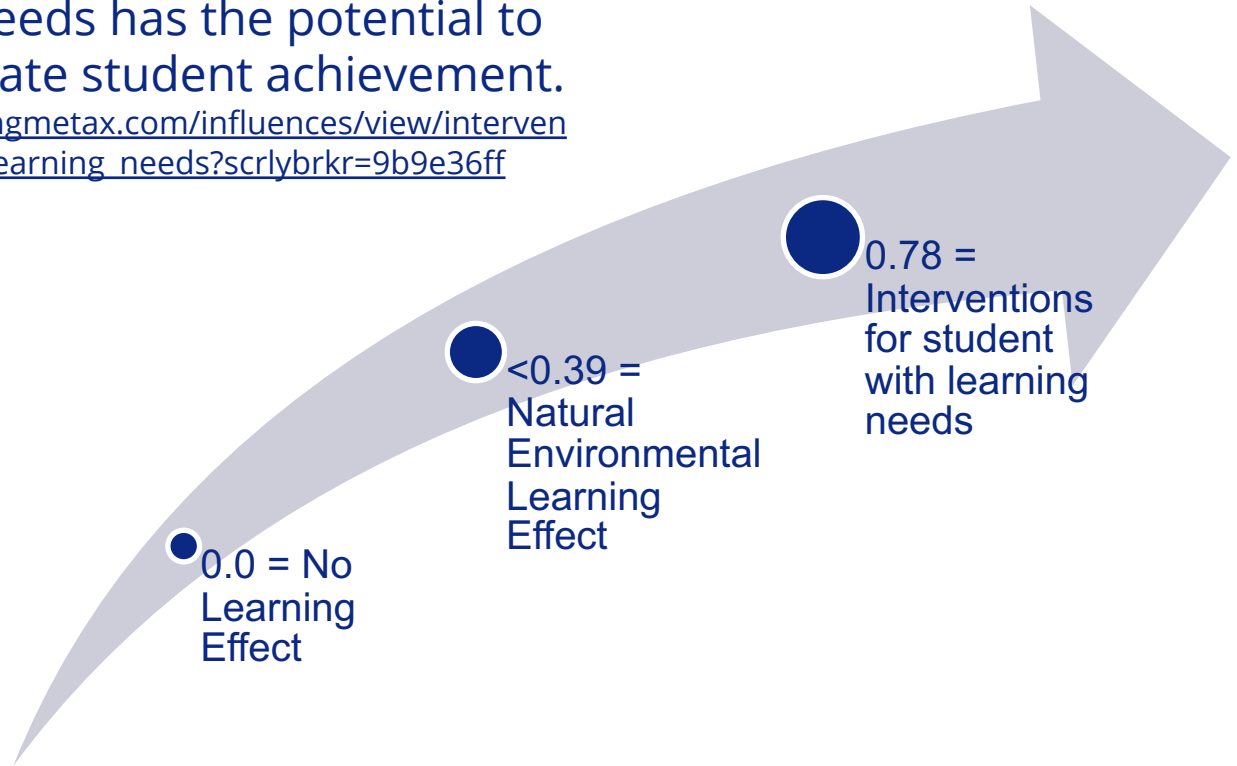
eeds has the potential to ate student achievement.

gmetax.com/influences/view/interven earning_needs?scrlybrkr=9b9e36ff

0.0 = No Learning Effect

<0.39 = Natural Environmental Learning Effect

0.78 = Interventions for student with learning needs